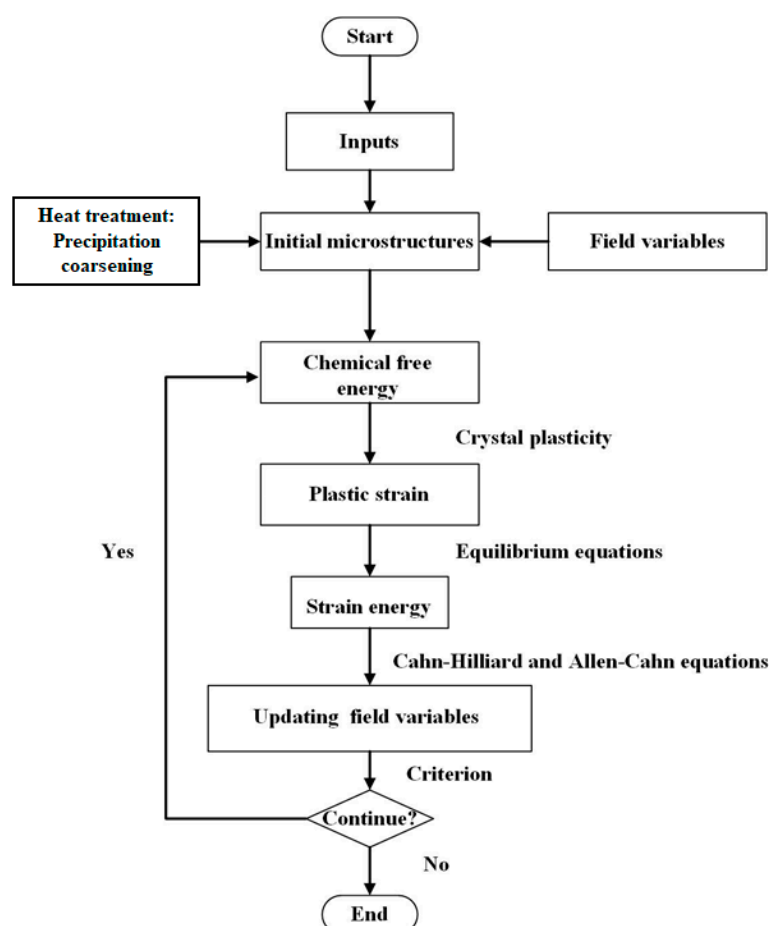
Start

Inputs

Heat treatment: Precipitation coarsening

Initial microstructures

Field variables

Chemical free energy

Crystal plasticity

Plastic strain

Yes

Equilibrium equations

Strain energy

Cahn-Hilliard and Allen-Cahn equations

Updating field variables

Criterion

Continue?

No

End